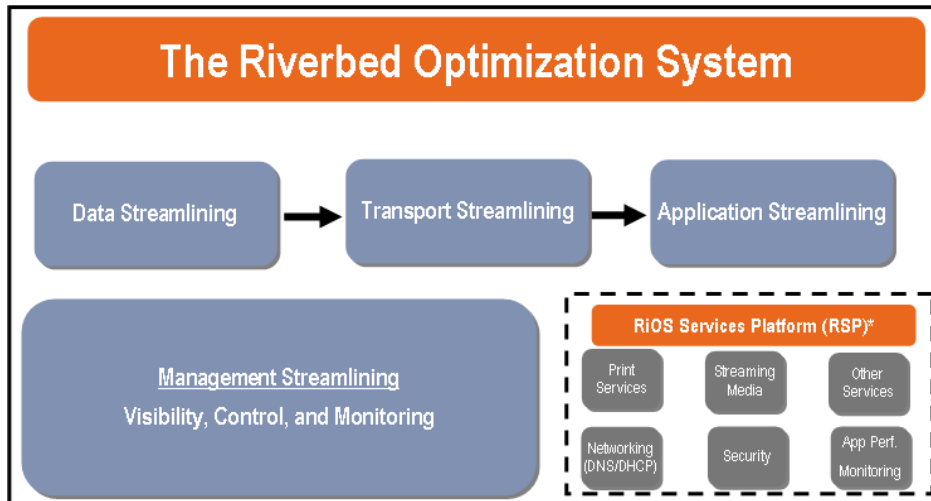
The Riverbed Optimization System

Data Streamlining

Transport Streamlining

Application Streamlining

Management Streamlining
Visibility, Control, and Monitoring

RiOS Services Platform (RSP)*

Print Services

Streaming Media

Other Services

Networking (DNS/DHCP)

Security

App Perf. Monitoring